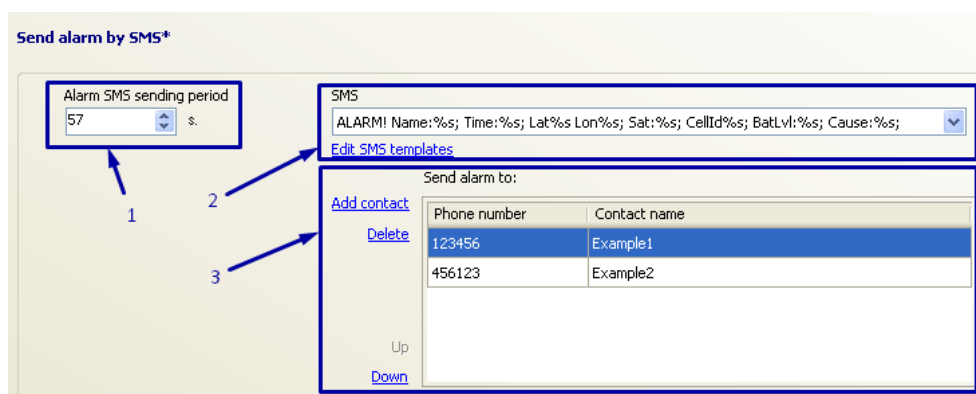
Send alarm by SMS*

Alarm SMS sending period
57 s.

1

SMS
ALARM! Name:%s; Time:%s; Lat%s Lon%s; Sat:%s; CellId%s; BatLvl:%s; Cause:%s;
Edit SMS templates

2

Send alarm to:
Add contact
Delete

3

| Phone number | Contact name |
|---|---|
| 123456 | Example1 |
| 456123 | Example2 |

Up
Down